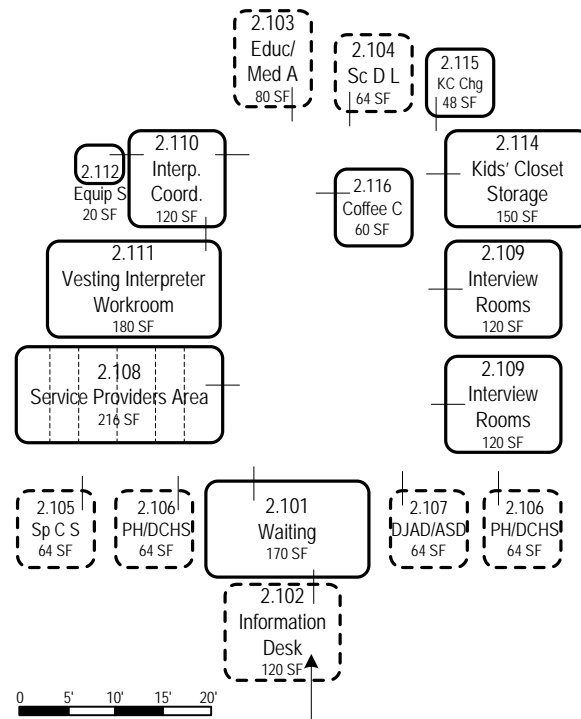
2.103
Educ/
Med A
80 SF

2.104
Sc D L
64 SF

2.115
KC Chg
48 SF

2.112
Equip S
20 SF

2.110
Interp.
Coord.
120 SF

2.116
Coffee C
60 SF

2.114
Kids' Closet
Storage
150 SF

2.111
Vesting Interpreter
Workroom
180 SF

2.109
Interview
Rooms
120 SF

2.108
Service Providers Area
216 SF

2.109
Interview
Rooms
120 SF

2.105
Sp C S
64 SF

2.106
PH/DCHS
64 SF

2.101
Waiting
170 SF

2.107
DJAD/ASD
64 SF

2.106
PH/DCHS
64 SF

2.102
Information
Desk
120 SF

0 5' 10' 15' 20'